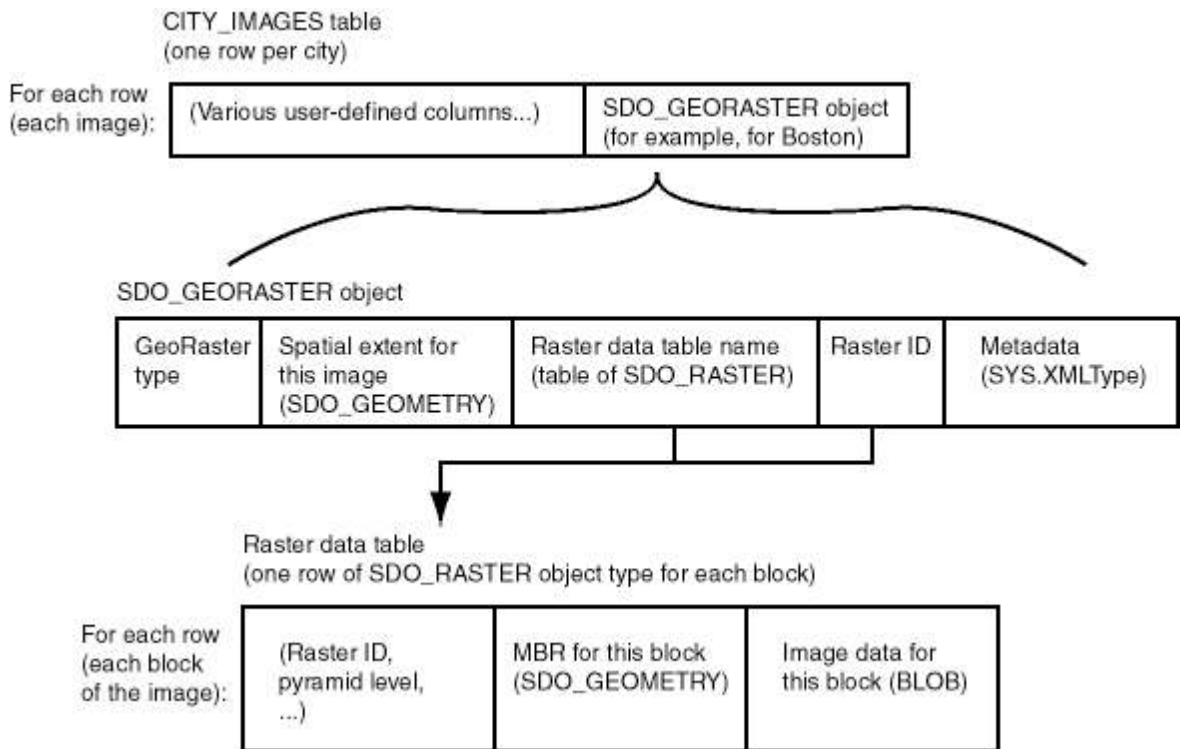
CITY_IMAGES table
(one row per city)

For each row
(each image):

| (Various user-defined columns...) | SDO_GEORASTER object (for example, for Boston) |
|---|---|

SDO_GEORASTER object

| GeoRaster type | Spatial extent for this image (SDO_GEOMETRY) | Raster data table name (table of SDO_RASTER) | Raster ID | Metadata (SYS.XMLType) |
|---|---|---|---|---|

Raster data table
(one row of SDO_RASTER object type for each block)

For each row
(each block
of the image):

| (Raster ID, pyramid level, ...) | MBR for this block (SDO_GEOMETRY) | Image data for this block (BLOB) |
|---|---|---|